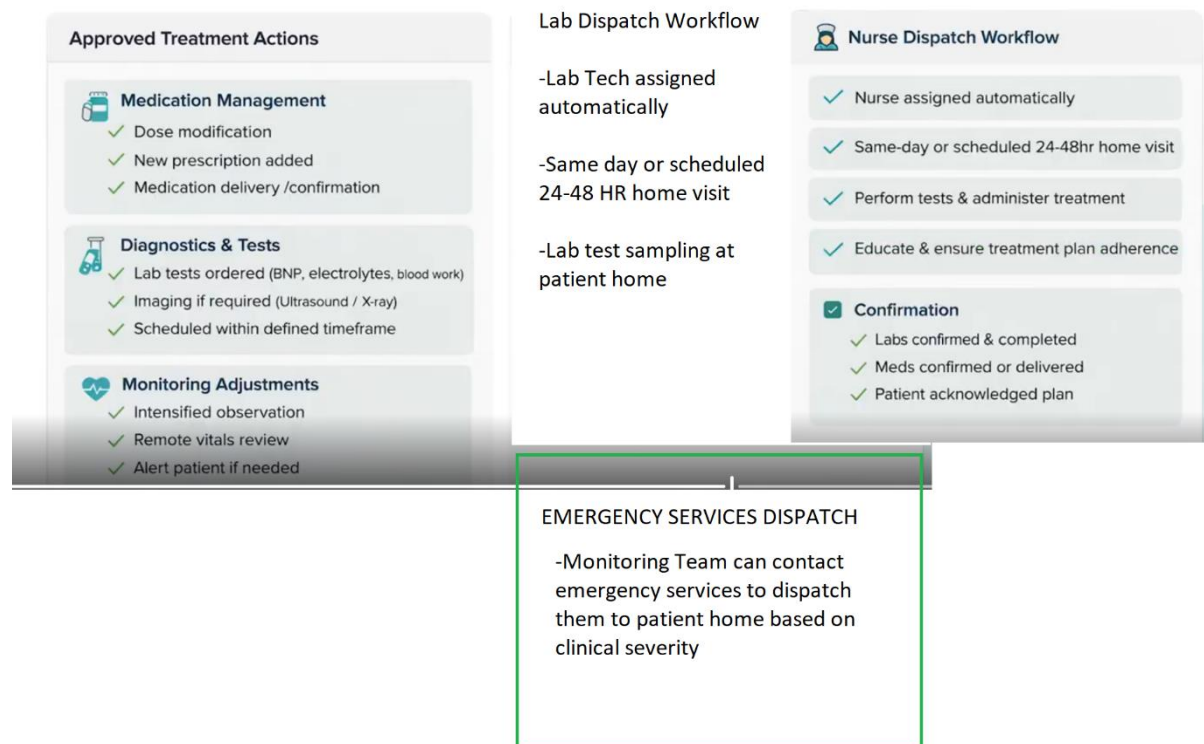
Approved Treatment Actions

Medication Management
✓ Dose modification
✓ New prescription added
✓ Medication delivery /confirmation

Diagnostics & Tests
✓ Lab tests ordered (BNP, electrolytes, blood work)
✓ Imaging if required (Ultrasound / X-ray)
✓ Scheduled within defined timeframe

Monitoring Adjustments
✓ Intensified observation
✓ Remote vitals review
✓ Alert patient if needed

Lab Dispatch Workflow

-Lab Tech assigned automatically

-Same day or scheduled 24-48 HR home visit

-Lab test sampling at patient home

Nurse Dispatch Workflow

✓ Nurse assigned automatically

✓ Same-day or scheduled 24-48hr home visit

✓ Perform tests & administer treatment

✓ Educate & ensure treatment plan adherence

Confirmation
✓ Labs confirmed & completed
✓ Meds confirmed or delivered
✓ Patient acknowledged plan

EMERGENCY SERVICES DISPATCH

-Monitoring Team can contact emergency services to dispatch them to patient home based on clinical severity